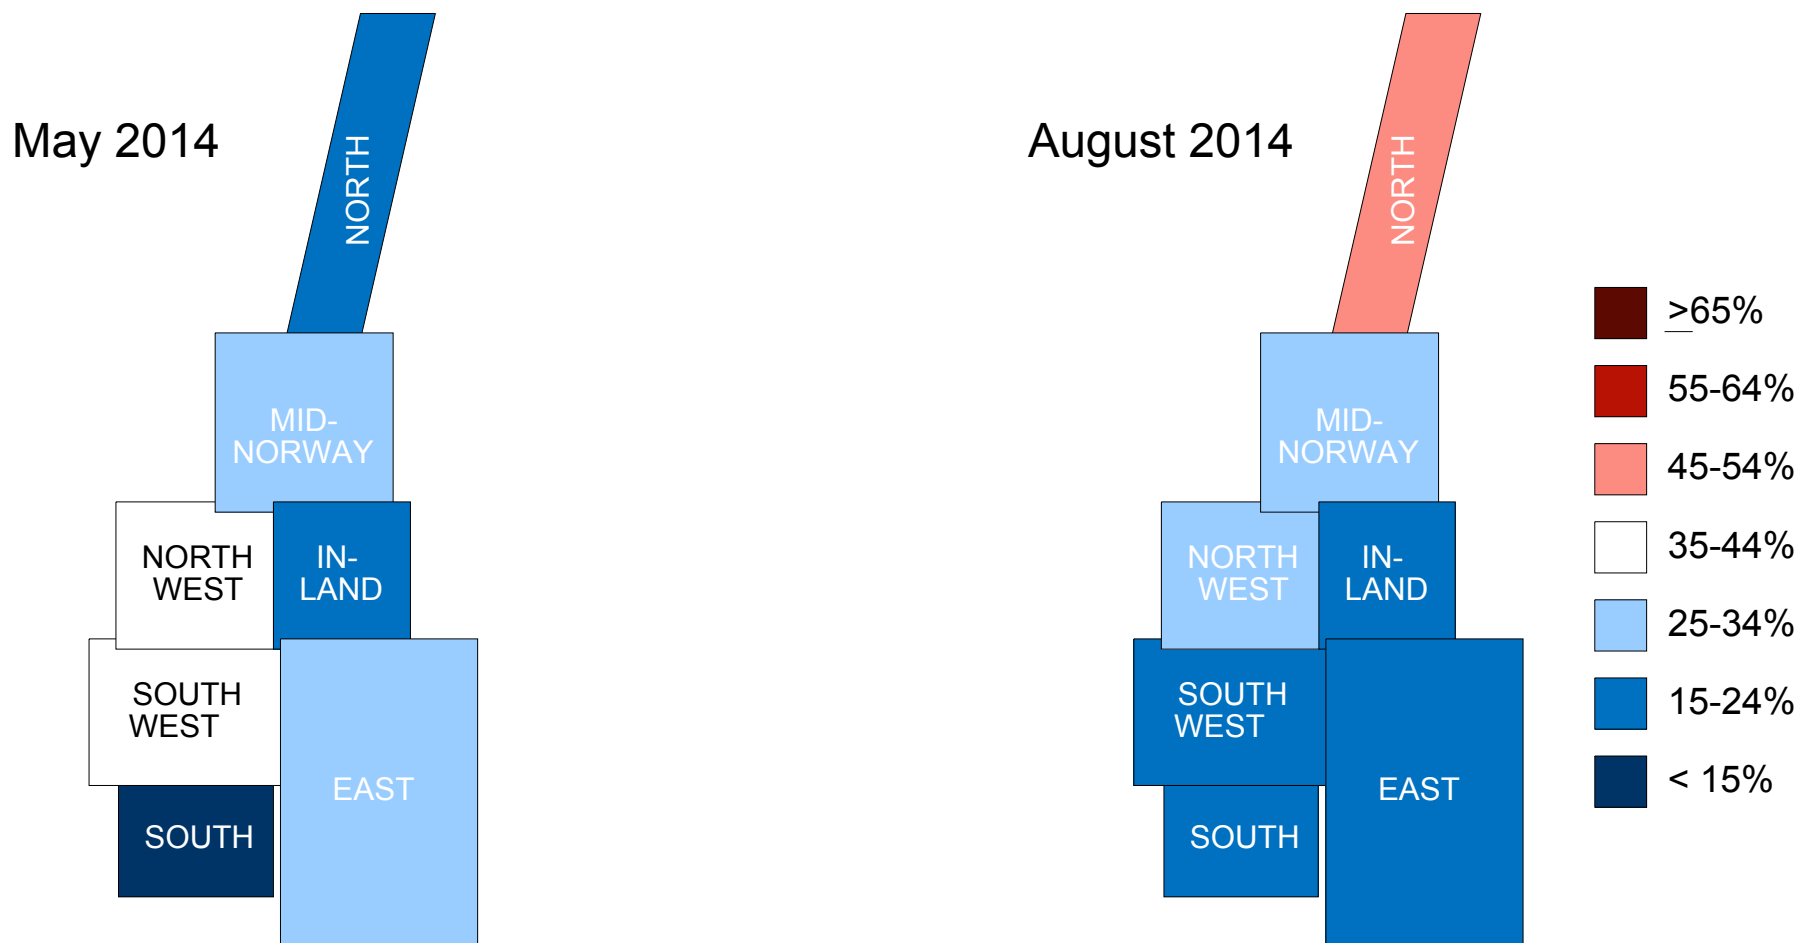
May 2014

NORTH

MID-NORWAY

NORTH WEST

IN-LAND

SOUTH WEST

EAST

SOUTH

August 2014

NORTH

MID-NORWAY

NORTH WEST

IN-LAND

SOUTH WEST

EAST

SOUTH

$\geq$65%

55-64%

45-54%

35-44%

25-34%

15-24%

< 15%